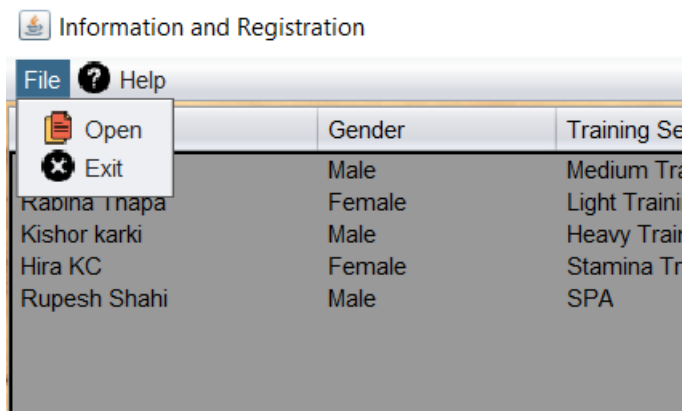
Information and Registration

File Help

Open
Exit

| | Gender | Training Se |
|---|---|---|
| | Male | Medium Tra |
| Rabina Thapa | Female | Light Traini |
| Kishor karki | Male | Heavy Trair |
| Hira KC | Female | Stamina Tr |
| Rupesh Shahi | Male | SPA |